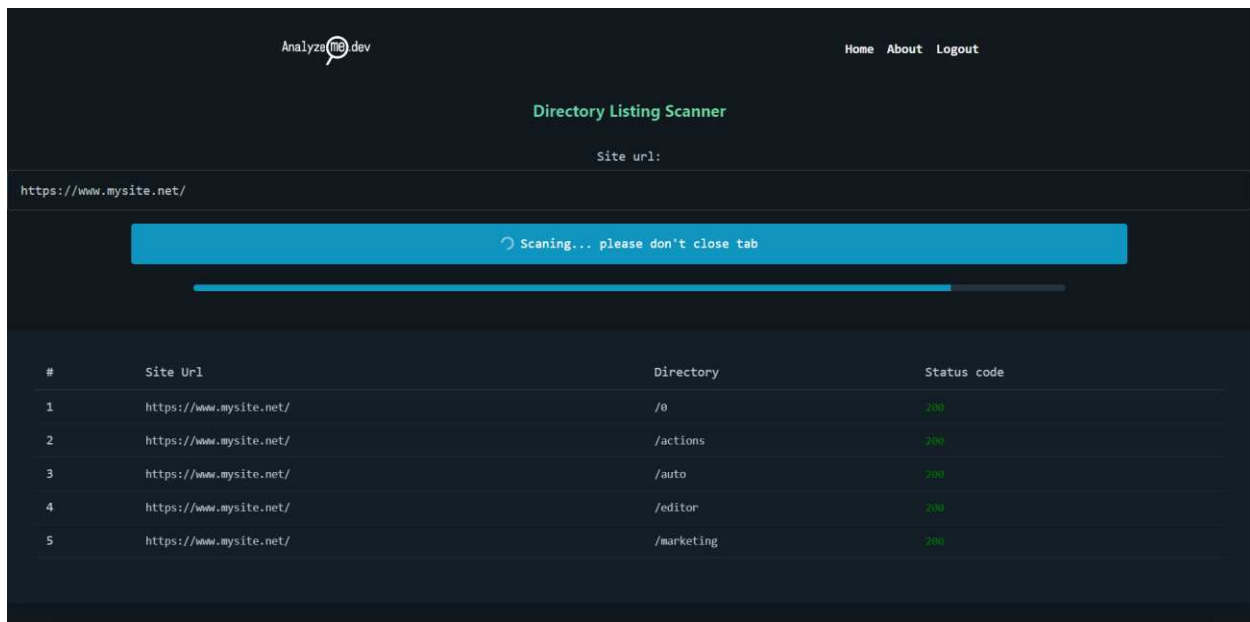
Analyze me .dev

Home About Logout

Directory Listing Scanner

Site url:

https://www.mysite.net/

Scaning... please don't close tab

| # | Site Url | Directory | Status code |
|---|---|---|---|
| 1 | https://www.mysite.net/ | /0 | 200 |
| 2 | https://www.mysite.net/ | /actions | 200 |
| 3 | https://www.mysite.net/ | /auto | 200 |
| 4 | https://www.mysite.net/ | /editor | 200 |
| 5 | https://www.mysite.net/ | /marketing | 200 |